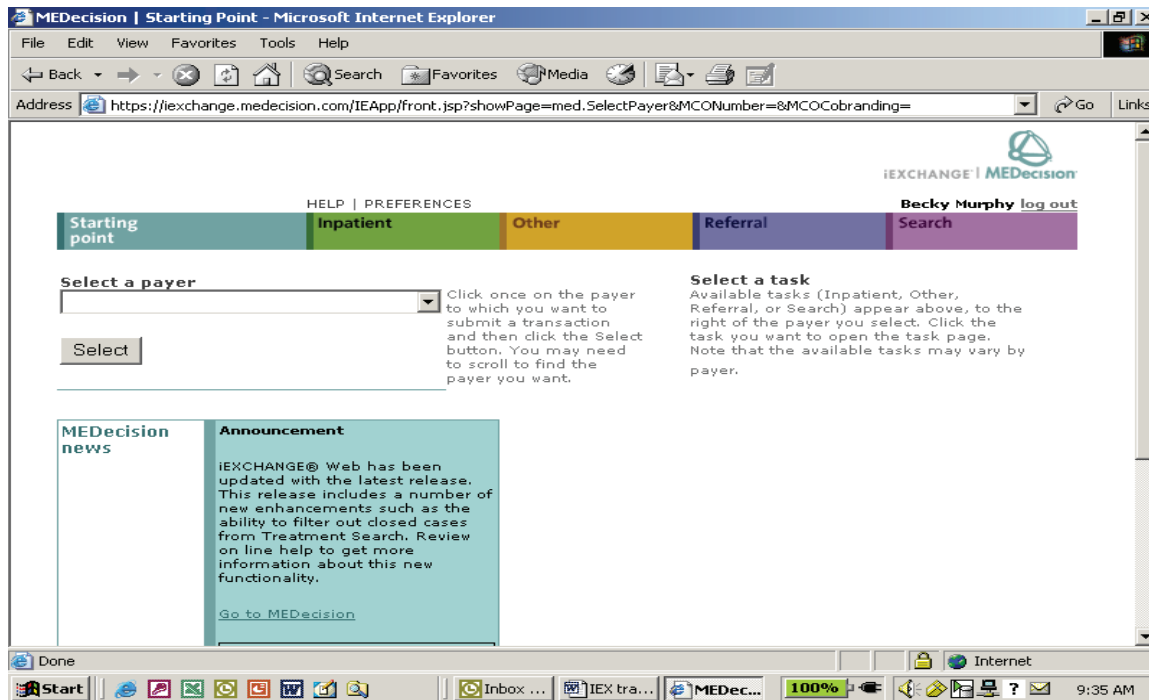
MEDecision | Starting Point - Microsoft Internet Explorer

File Edit View Favorites Tools Help

Back Search Favorites Media

Address https://iexchange.medecision.com/IEApp/front.jsp?showPage=med.SelectPayer&MCONumber=&MCOCobranding= Go Links

iEXCHANGE | MEDecision

HELP | PREFERENCES

Becky Murphy log out

Starting point | Inpatient | Other | Referral | Search

Select a payer

Select

Click once on the payer to which you want to submit a transaction and then click the Select button. You may need to scroll to find the payer you want.

Select a task
Available tasks (Inpatient, Other, Referral, or Search) appear above, to the right of the payer you select. Click the task you want to open the task page. Note that the available tasks may vary by payer.

MEDecision news

Announcement

iEXCHANGE® Web has been updated with the latest release. This release includes a number of new enhancements such as the ability to filter out closed cases from Treatment Search. Review on line help to get more information about this new functionality.

Go to MEDecision

Done

Internet

Start Inbox ... IEX tra... MEDec... 100% 9:35 AM